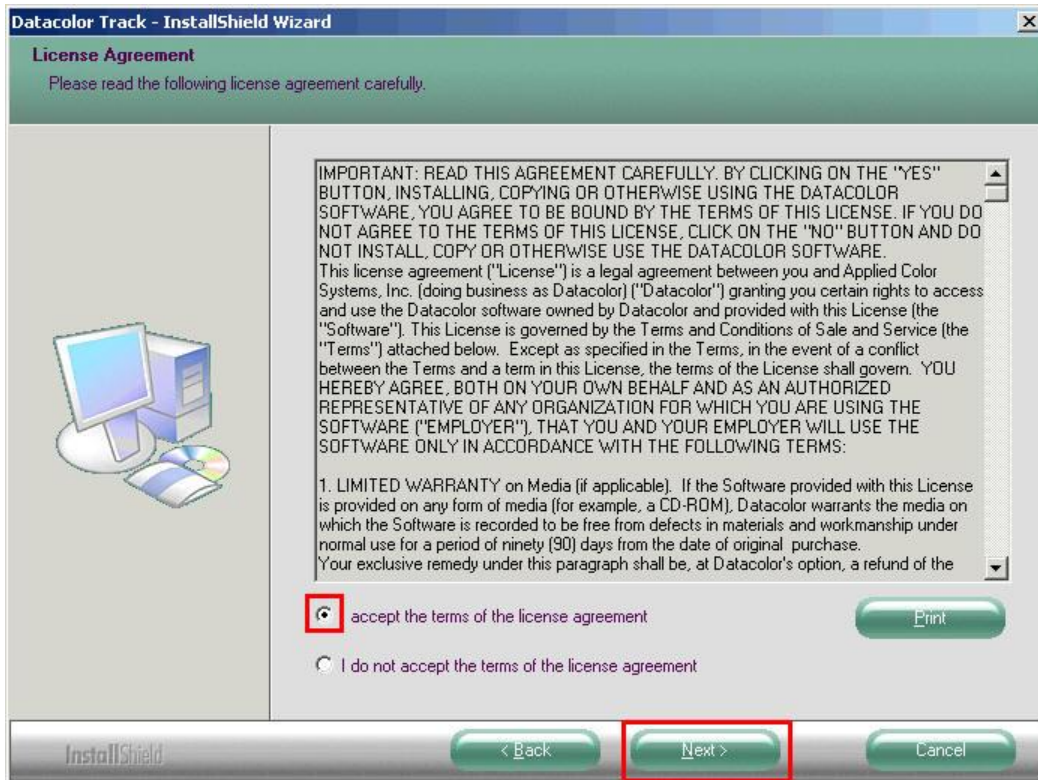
Datacolor Track - InstallShield Wizard

License Agreement

Please read the following license agreement carefully.

IMPORTANT: READ THIS AGREEMENT CAREFULLY. BY CLICKING ON THE "YES" BUTTON, INSTALLING, COPYING OR OTHERWISE USING THE DATACOLOR SOFTWARE, YOU AGREE TO BE BOUND BY THE TERMS OF THIS LICENSE. IF YOU DO NOT AGREE TO THE TERMS OF THIS LICENSE, CLICK ON THE "NO" BUTTON AND DO NOT INSTALL, COPY OR OTHERWISE USE THE DATACOLOR SOFTWARE.
This license agreement ("License") is a legal agreement between you and Applied Color Systems, Inc. (doing business as Datacolor) ("Datacolor") granting you certain rights to access and use the Datacolor software owned by Datacolor and provided with this License (the "Software"). This License is governed by the Terms and Conditions of Sale and Service (the "Terms") attached below. Except as specified in the Terms, in the event of a conflict between the Terms and a term in this License, the terms of the License shall govern. YOU HEREBY AGREE, BOTH ON YOUR OWN BEHALF AND AS AN AUTHORIZED REPRESENTATIVE OF ANY ORGANIZATION FOR WHICH YOU ARE USING THE SOFTWARE ("EMPLOYER"), THAT YOU AND YOUR EMPLOYER WILL USE THE SOFTWARE ONLY IN ACCORDANCE WITH THE FOLLOWING TERMS:

1. LIMITED WARRANTY on Media (if applicable). If the Software provided with this License is provided on any form of media (for example, a CD-ROM), Datacolor warrants the media on which the Software is recorded to be free from defects in materials and workmanship under normal use for a period of ninety (90) days from the date of original purchase.
Your exclusive remedy under this paragraph shall be, at Datacolor's option, a refund of the

accept the terms of the license agreement

Print

I do not accept the terms of the license agreement

InstallShield

< Back

Next >

Cancel